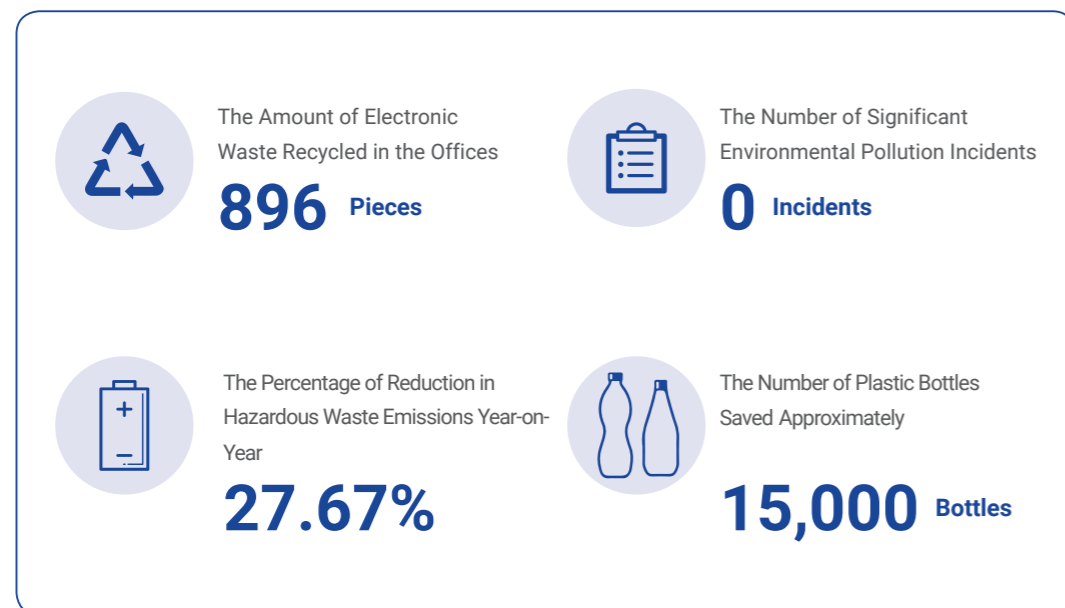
The Amount of Electronic Waste Recycled in the Offices
896 Pieces

The Number of Significant Environmental Pollution Incidents
0 Incidents

+
−

The Percentage of Reduction in Hazardous Waste Emissions Year-on-Year
27.67%

The Number of Plastic Bottles Saved Approximately
15,000 Bottles